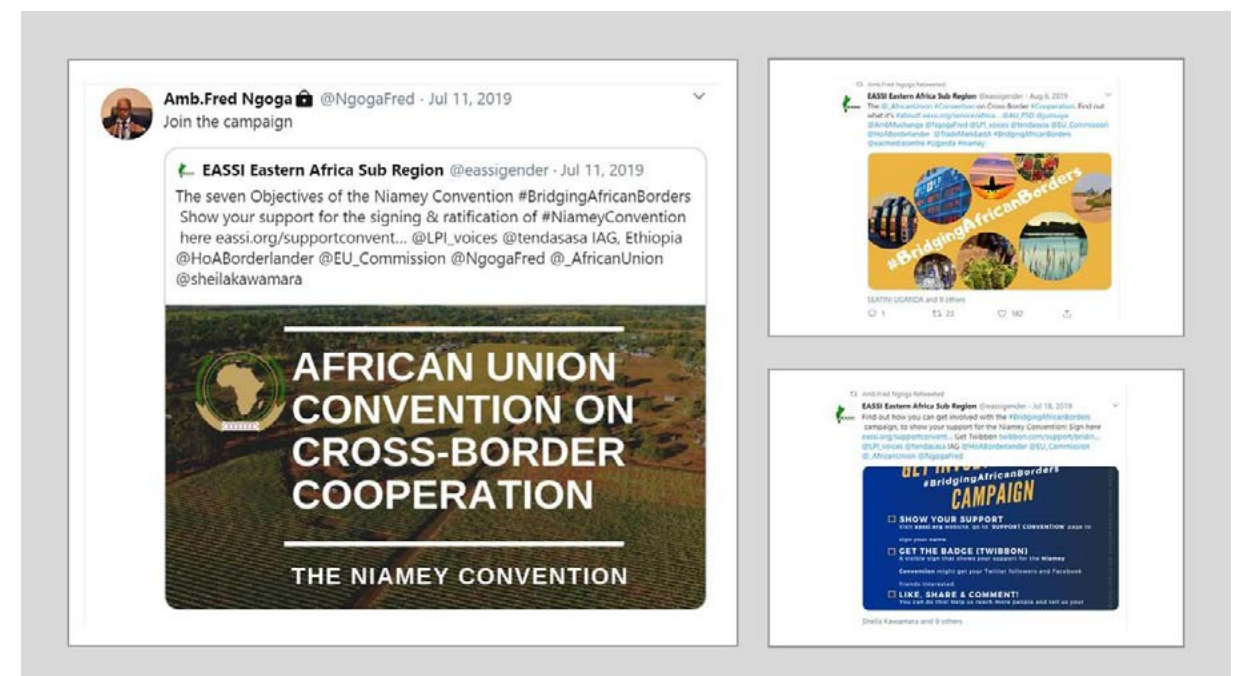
Amb.Fred Ngoga @NgogaFred · Jul 11, 2019
Join the campaign

EASSI Eastern Africa Sub Region @eassigender · Jul 11, 2019
The seven Objectives of the Niamey Convention #BridgingAfricanBorders Show your support for the signing & ratification of #NiameyConvention here eassi.org/supportconvent... @LPI_voices @tendasasa IAG, Ethiopia @HoABorderlander @EU_Commission @NgogaFred @_AfricanUnion @sheilakawamara

AFRICAN UNION CONVENTION ON CROSS-BORDER COOPERATION

THE NIAMEY CONVENTION

Amb.Fred Ngoga Retweeted
EASSI Eastern Africa Sub Region @eassigender · Aug 6, 2019
The @_AfricanUnion #Convention on Cross-Border #Cooperation. Find out what it's #about! eassi.org/service/africa... @AU_PSD @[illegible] @AmbMushenga @NgogaFred @LPI_voices @tendasasa @EU_Commission @HoABorderlander @TradeMarkEastA #BridgingAfricanBorders @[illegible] #Uganda #niamey

#BridgingAfricanBorders

SEATINI UGANDA and 9 others
1 23 182

Amb.Fred Ngoga Retweeted
EASSI Eastern Africa Sub Region @eassigender · Jul 18, 2019
Find out how you can get involved with the #BridgingAfricanBorders campaign, to show your support for the Niamey Convention! Sign here eassi.org/supportconvent... Get Twibbon twibbon.com/support/bridin... @LPI_voices @tendasasa IAG @HoABorderlander @EU_Commission @_AfricanUnion @NgogaFred

GET INVOLVED #BridgingAfricanBorders CAMPAIGN
SHOW YOUR SUPPORT
Visit eassi.org website, go to 'SUPPORT CONVENTION' page to sign your name.
GET THE BADGE (TWIBBON)
A visible sign that shows your support for the Niamey Convention might get your Twitter followers and Facebook friends interested.
LIKE, SHARE & COMMENT!
You can do this! Help us reach more people and tell us your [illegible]

Sheila Kawamara and 9 others